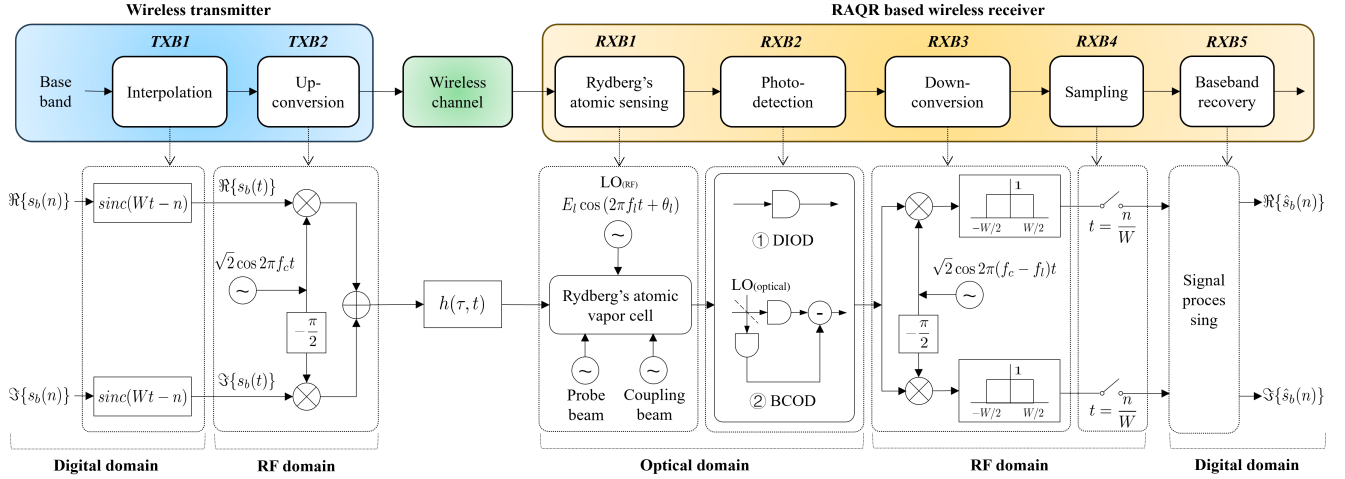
Wireless transmitter

TXB1 TXB2

Base band

Interpolation

Up-conversion

Wireless channel

RAQR based wireless receiver

RXB1 RXB2 RXB3 RXB4 RXB5

Rydberg's atomic sensing

Photo-detection

Down-conversion

Sampling

Baseband recovery

$\Re\{s_b(n)\}$

$sinc(Wt-n)$

$\Re\{s_b(t)\}$

$\sqrt{2}\cos 2\pi f_c t$

$-\frac{\pi}{2}$

$\Im\{s_b(n)\}$

$sinc(Wt-n)$

$\Im\{s_b(t)\}$

$h(\tau,t)$

LO(RF)

$E_l \cos(2\pi f_l t + \theta_l)$

Rydberg's atomic vapor cell

Probe beam

Coupling beam

① DIOD

LO(optical)

-

② BCOD

1

$-W/2$ $W/2$

$\sqrt{2}\cos 2\pi(f_c - f_l)t$

$-\frac{\pi}{2}$

1

$-W/2$ $W/2$

$t = \frac{n}{W}$

$t = \frac{n}{W}$

Signal proces sing

$\Re\{\hat{s}_b(n)\}$

$\Im\{\hat{s}_b(n)\}$

Digital domain

RF domain

Optical domain

RF domain

Digital domain